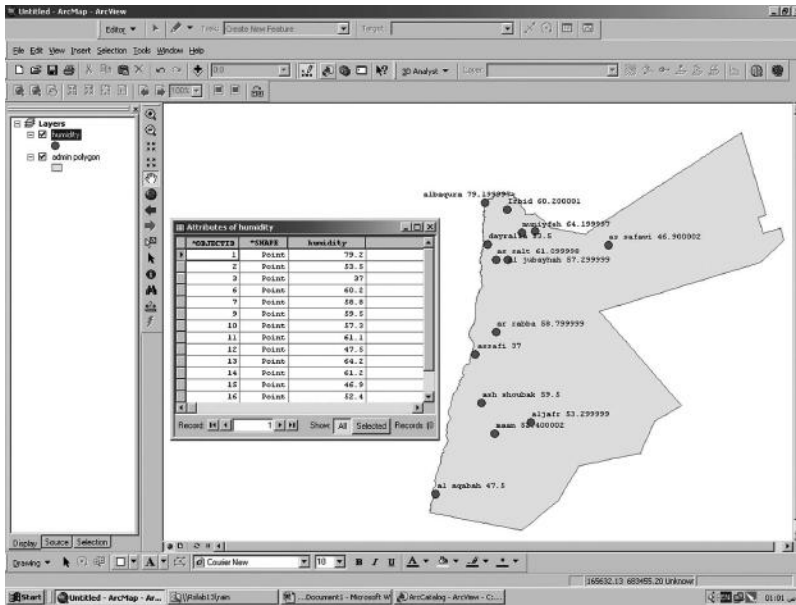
Untitled - ArcMap - ArcView

Editor ▾ Task: Create New Feature Target:

File Edit View Insert Selection Tools Window Help

3D Analyst ▾ Layer:

Layers
humidity
admin polygon

Attributes of humidity

| *OBJECTID | *SHAPE | humidity |
|---|---|---|
| 1 | Point | 79.2 |
| 2 | Point | 53.5 |
| 3 | Point | 37 |
| 6 | Point | 60.2 |
| 7 | Point | 58.8 |
| 9 | Point | 59.5 |
| 10 | Point | 57.3 |
| 11 | Point | 61.1 |
| 12 | Point | 47.5 |
| 13 | Point | 64.2 |
| 14 | Point | 61.2 |
| 15 | Point | 46.9 |
| 16 | Point | 52.4 |

Record: 1 Show: All Selected Records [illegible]

albaqura 79.199997
irbid 60.200001
mumiyfah 64.199997
dayralla 59.5
as safawi 46.900002
as salt 61.099998
al jubayhah 57.299999
ar rabba 58.799999
azrafi 37
ash shoubak 59.5
aljafr 53.299999
maan 52.400002
al aqabah 47.5

Display Source Selection

Drawing ▾ Courier New 10 B I U

165632.13 683455.20 Unknown

Start Untitled - ArcMap - Ar... \\Rafah13\yam ...Document1 - Microsoft W ArcCatalog - ArcView - C:... 01:01